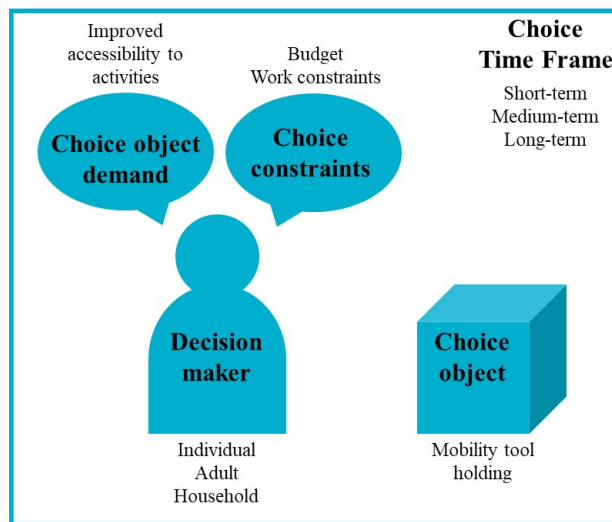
Improved accessibility to activities

Budget
Work constraints

Choice
Time Frame

Short-term
Medium-term
Long-term

Choice object demand

Choice constraints

Decision maker

Choice object

Individual
Adult
Household

Mobility tool holding